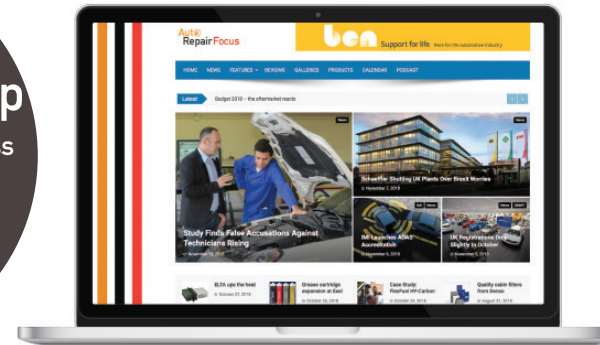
p
s

Auto Repair Focus

ben Support for life Here for the automotive industry

HOME NEWS FEATURES REVIEWS GALLERIES PRODUCTS CALENDAR PODCAST

Latest Budget 2018 – the aftermarket reacts

News
Study Finds False Accusations Against Technicians Rising
November 5, 2018

News
Schaeffler Shutting UK Plants Over Brexit Worries
November 7, 2018

IMI Launches ADAS Accreditation
November 5, 2018

UK Registrations Drop Slightly In October
November 5, 2018

ELTA ups the heat
October 31, 2018

Grease cartridge expansion at Exel
October 26, 2018

Case Study: FlexPool HY-Carbon
October 24, 2018

Quality cabin filters from Denso
August 31, 2018